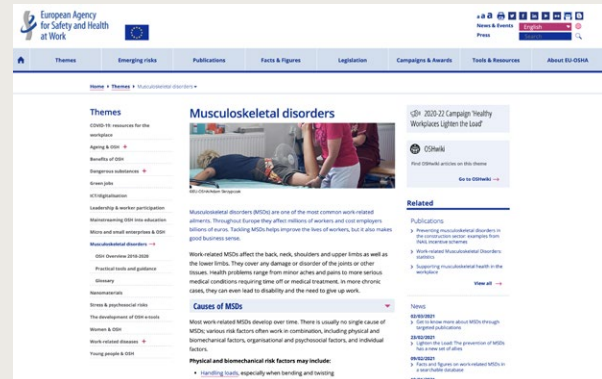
European Agency for Safety and Health at Work

News & Events
Press
English
Search

Themes | Emerging risks | Publications | Facts & Figures | Legislation | Campaigns & Awards | Tools & Resources | About EU-OSHA

Home > Themes > Musculoskeletal disorders

Themes
COVID-19: resources for the workplace
Ageing & OSH
Benefits of OSH
Dangerous substances
Green jobs
ICT/digitalisation
Leadership & worker participation
Mainstreaming OSH into education
Micro and small enterprises & OSH
Musculoskeletal disorders
OSH Overview 2016-2020
Practical tools and guidance
Glossary
Nanomaterials
Stress & psychosocial risks
The development of OSH e-tools
Women & OSH
Work-related diseases
Young people & OSH

Musculoskeletal disorders

Musculoskeletal disorders (MSDs) are one of the most common work-related ailments. Throughout Europe they affect millions of workers and cost employers billions of euros. Tackling MSDs helps improve the lives of workers, but it also makes good business sense.

Work-related MSDs affect the back, neck, shoulders and upper limbs as well as the lower limbs. They cover any damage or disorder of the joints or other tissues. Health problems range from minor aches and pains to more serious medical conditions requiring time off or medical treatment. In more chronic cases, they can even lead to disability and the need to give up work.

Causes of MSDs

Most work-related MSDs develop over time. There is usually no single cause of MSDs; various risk factors often work in combination, including physical and biomechanical factors, organisational and psychosocial factors, and individual factors.

Physical and biomechanical risk factors may include:
• Handling loads, especially when bending and twisting

2020-22 Campaign 'Healthy Workplaces Lighten the Load'

OSHwiki
Find OSHwiki articles on this theme
Go to OSHwiki

Related
Publications
Preventing musculoskeletal disorders in the construction sector: examples from Italy incentive schemes
Work-related Musculoskeletal Disorders: statistics
Supporting musculoskeletal health in the workplace
View all

News
02/03/2021
Get to know more about MSDs through targeted publications
23/02/2021
Lighten the Load: The prevention of MSDs has a new set of allies
09/02/2021
Facts and figures on work-related MSDs in a searchable database